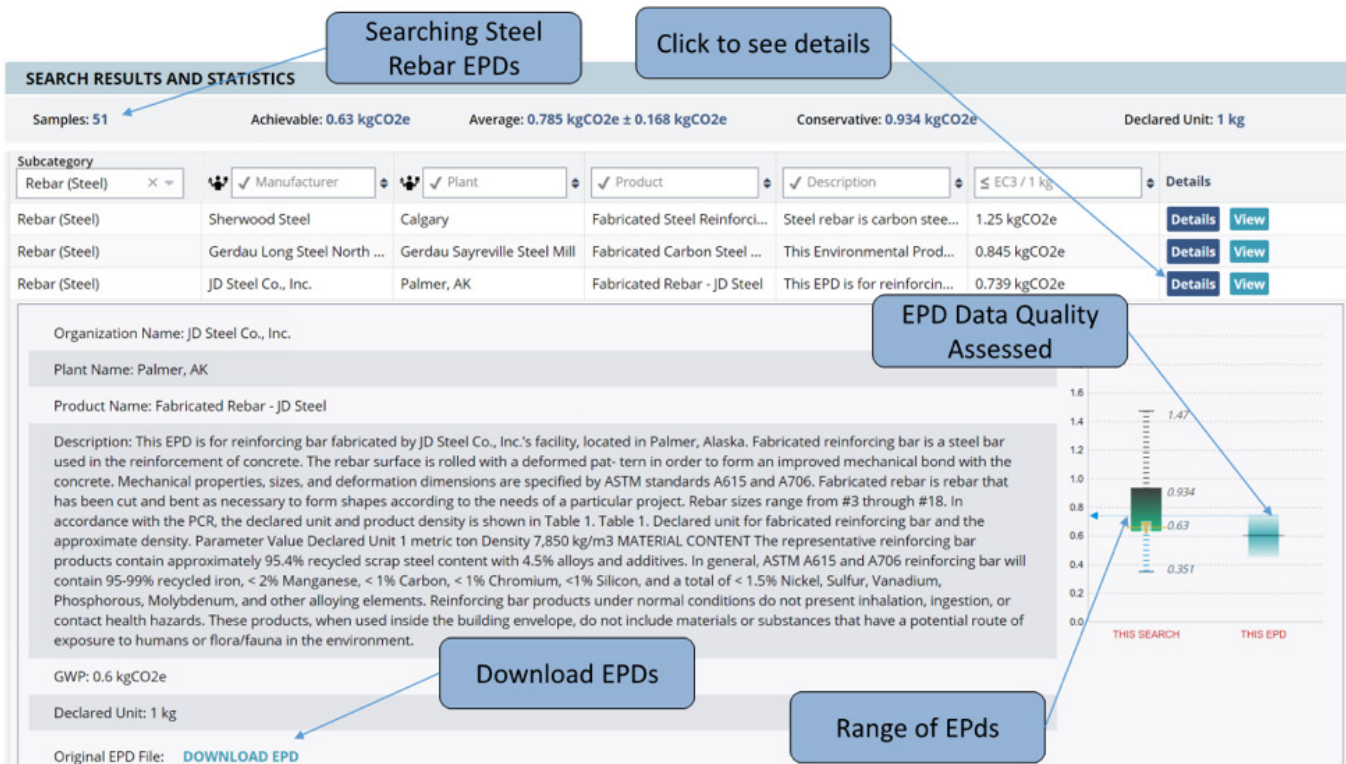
Searching Steel Rebar EPDs

Click to see details

SEARCH RESULTS AND STATISTICS

Samples: 51 Achievable: 0.63 kgCO2e Average: 0.785 kgCO2e ± 0.168 kgCO2e Conservative: 0.934 kgCO2e Declared Unit: 1 kg

| Subcategory Rebar (Steel) | ✓ Manufacturer | ✓ Plant | ✓ Product | ✓ Description | ≤ EC3 / 1 kg | Details |
|---|---|---|---|---|---|---|
| Rebar (Steel) | Sherwood Steel | Calgary | Fabricated Steel Reinforci... | Steel rebar is carbon stee... | 1.25 kgCO2e | Details View |
| Rebar (Steel) | Gerdau Long Steel North ... | Gerdau Sayreville Steel Mill | Fabricated Carbon Steel ... | This Environmental Prod... | 0.845 kgCO2e | Details View |
| Rebar (Steel) | JD Steel Co., Inc. | Palmer, AK | Fabricated Rebar - JD Steel | This EPD is for reinforcin... | 0.739 kgCO2e | Details View |

EPD Data Quality Assessed

Organization Name: JD Steel Co., Inc.

Plant Name: Palmer, AK

Product Name: Fabricated Rebar - JD Steel

Description: This EPD is for reinforcing bar fabricated by JD Steel Co., Inc.'s facility, located in Palmer, Alaska. Fabricated reinforcing bar is a steel bar used in the reinforcement of concrete. The rebar surface is rolled with a deformed pat- tern in order to form an improved mechanical bond with the concrete. Mechanical properties, sizes, and deformation dimensions are specified by ASTM standards A615 and A706. Fabricated rebar is rebar that has been cut and bent as necessary to form shapes according to the needs of a particular project. Rebar sizes range from #3 through #18. In accordance with the PCR, the declared unit and product density is shown in Table 1. Table 1. Declared unit for fabricated reinforcing bar and the approximate density. Parameter Value Declared Unit 1 metric ton Density 7,850 kg/m3 MATERIAL CONTENT The representative reinforcing bar products contain approximately 95.4% recycled scrap steel content with 4.5% alloys and additives. In general, ASTM A615 and A706 reinforcing bar will contain 95-99% recycled iron, < 2% Manganese, < 1% Carbon, < 1% Chromium, <1% Silicon, and a total of < 1.5% Nickel, Sulfur, Vanadium, Phosphorous, Molybdenum, and other alloying elements. Reinforcing bar products under normal conditions do not present inhalation, ingestion, or contact health hazards. These products, when used inside the building envelope, do not include materials or substances that have a potential route of exposure to humans or flora/fauna in the environment.

GWP: 0.6 kgCO2e

Declared Unit: 1 kg

Original EPD File: DOWNLOAD EPD

Download EPDs

1.6 1.4 1.2 1.0 0.8 0.6 0.4 0.2 0.0
1.47 0.934 0.63 0.351
THIS SEARCH THIS EPD

Range of EPds